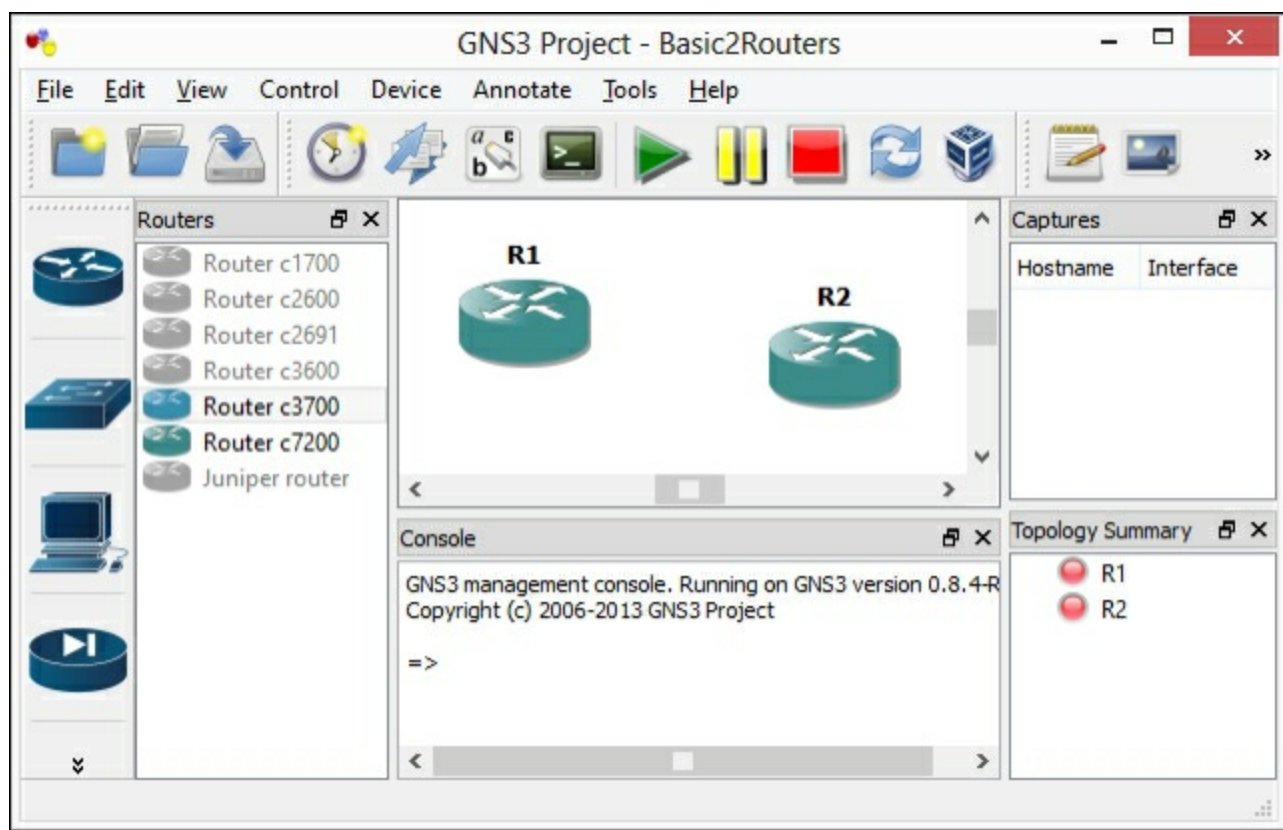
GNS3 Project - Basic2Routers

File Edit View Control Device Annotate Tools Help

Routers

Router c1700
Router c2600
Router c2691
Router c3600
Router c3700
Router c7200
Juniper router

R1

R2

Captures

| Hostname | Interface |
|---|---|

Console

GNS3 management console. Running on GNS3 version 0.8.4-R
Copyright (c) 2006-2013 GNS3 Project

=>

Topology Summary

R1
R2